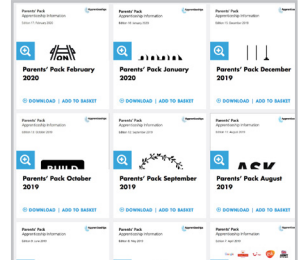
Parents' Pack
Apprenticeship Information
Edition 11 February 2020

Parents' Pack
Apprenticeship Information
Edition 10 January 2020

Parents' Pack
Apprenticeship Information
Edition 10 December 2019

Parents' Pack February 2020
DOWNLOAD | ADD TO BASKET

Parents' Pack January 2020
DOWNLOAD | ADD TO BASKET

Parents' Pack December 2019
DOWNLOAD | ADD TO BASKET

Parents' Pack
Apprenticeship Information
Edition 11 October 2019

Parents' Pack
Apprenticeship Information
Edition 10 September 2019

Parents' Pack
Apprenticeship Information
Edition 11 August 2019

Parents' Pack October 2019
DOWNLOAD | ADD TO BASKET

Parents' Pack September 2019
DOWNLOAD | ADD TO BASKET

ASK

Parents' Pack August 2019
DOWNLOAD | ADD TO BASKET

Parents' Pack
Apprenticeship Information
Edition 8 June 2019

Parents' Pack
Apprenticeship Information
Edition 8 May 2019

Parents' Pack
Apprenticeship Information
Edition 7 April 2019